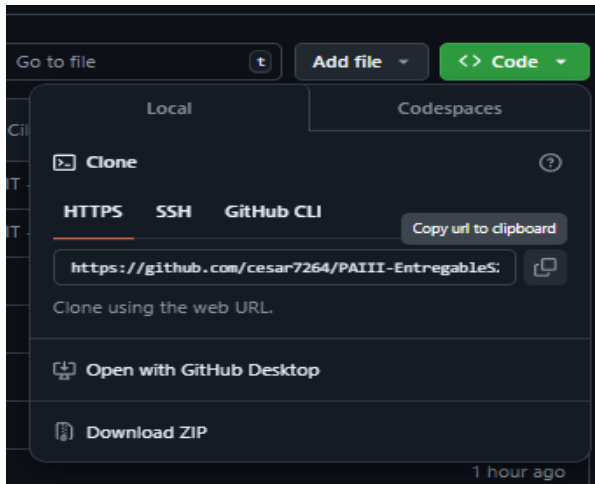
Go to file t

Add file

<> Code

Local

Codespaces

Ci

Clone

IT

IT

HTTPS SSH GitHub CLI

Copy url to clipboard

https://github.com/cesar7264/PAIII-EntregableS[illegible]

Clone using the web URL.

Open with GitHub Desktop

Download ZIP

1 hour ago